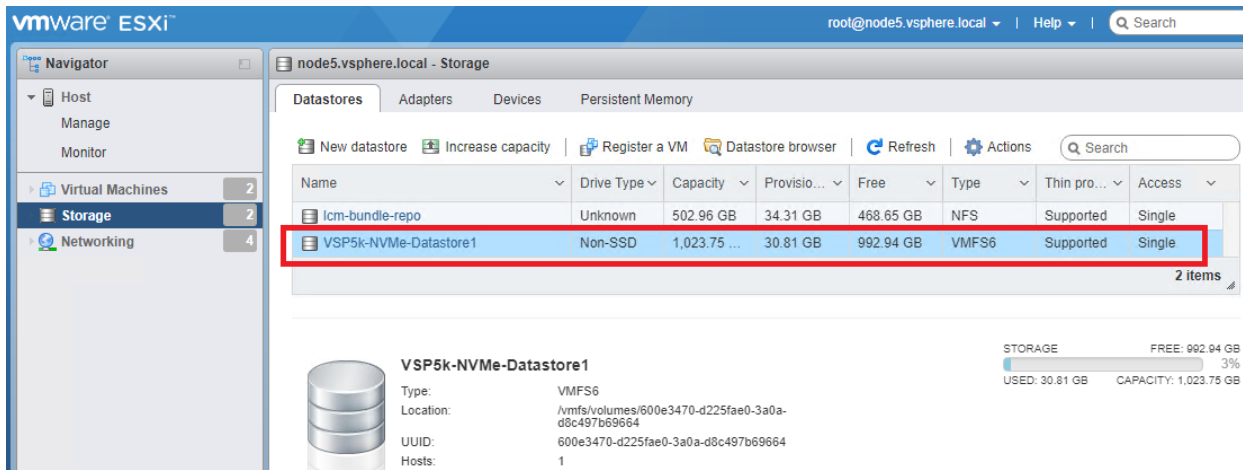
vmware ESXi

root@node5.vsphere.local ▾ | Help ▾ | Search

Navigator

Host
Manage
Monitor
Virtual Machines 2
Storage 2
Networking 4

node5.vsphere.local - Storage

Datastores | Adapters | Devices | Persistent Memory

New datastore | Increase capacity | Register a VM | Datastore browser | Refresh | Actions | Search

| Name | Drive Type | Capacity | Provisio... | Free | Type | Thin pro... | Access |
|---|---|---|---|---|---|---|---|
| lcm-bundle-repo | Unknown | 502.96 GB | 34.31 GB | 468.65 GB | NFS | Supported | Single |
| VSP5k-NVMe-Datastore1 | Non-SSD | 1,023.75 ... | 30.81 GB | 992.94 GB | VMFS6 | Supported | Single |

2 items

VSP5k-NVMe-Datastore1

Type: VMFS6
Location: /vmfs/volumes/600e3470-d225fae0-3a0a-d8c497b69664
UUID: 600e3470-d225fae0-3a0a-d8c497b69664
Hosts: 1

STORAGE FREE: 992.94 GB
3%
USED: 30.81 GB CAPACITY: 1,023.75 GB